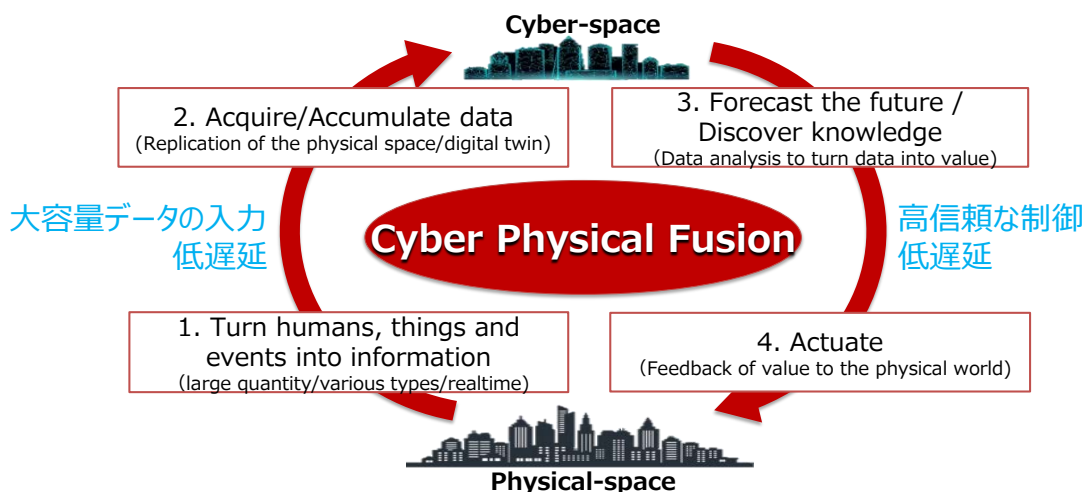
Cyber-space

2. Acquire/Accumulate data
(Replication of the physical space/digital twin)

3. Forecast the future / Discover knowledge
(Data analysis to turn data into value)

大容量データの入力
低遅延

Cyber Physical Fusion

高信頼な制御
低遅延

1. Turn humans, things and events into information
(large quantity/various types/realtime)

4. Actuate
(Feedback of value to the physical world)

Physical-space